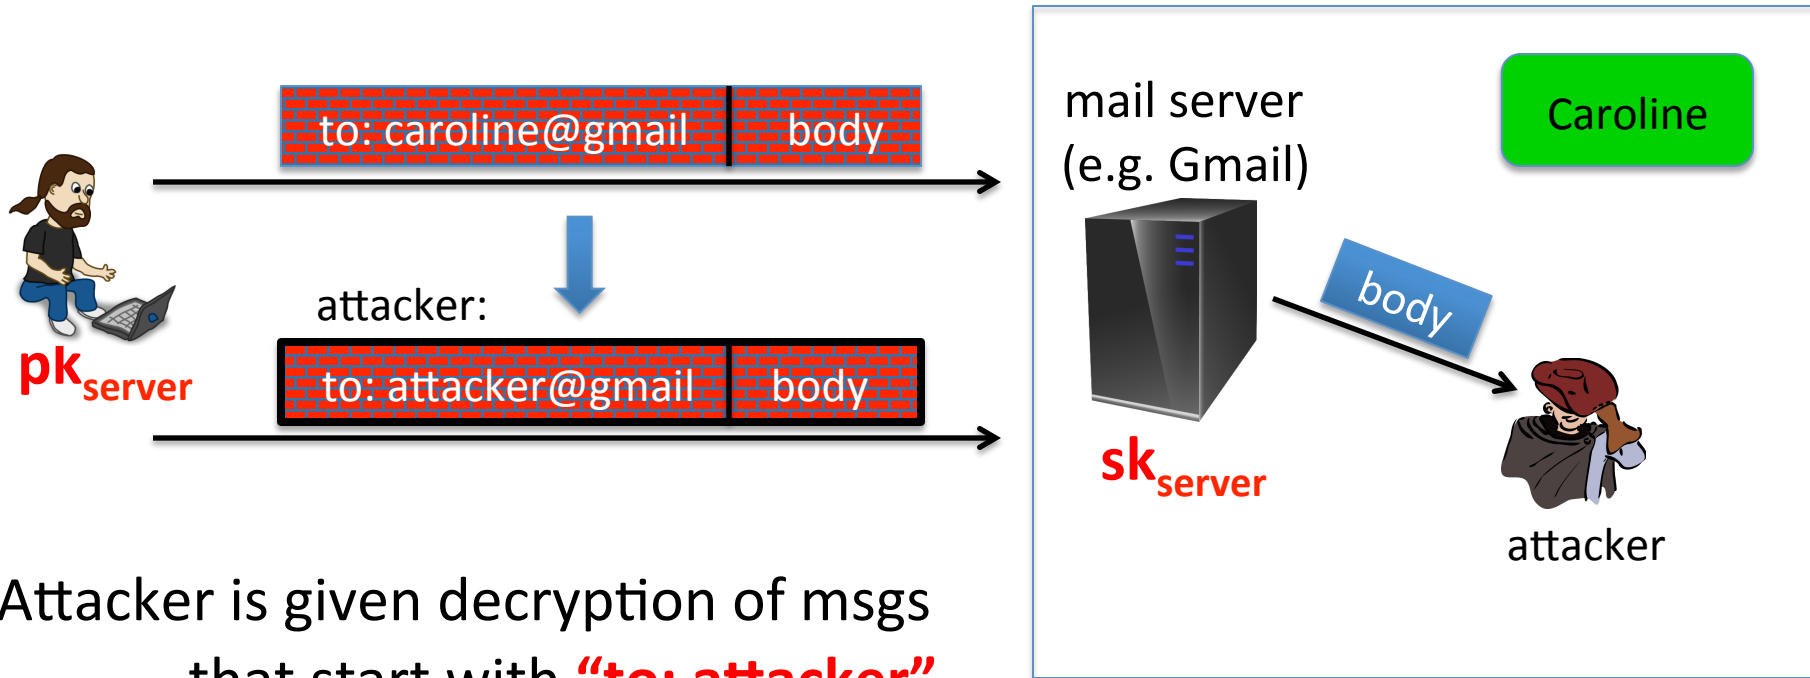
to: caroline@gmail body

attacker:

to: attacker@gmail body

$pk_{server}$

mail server (e.g. Gmail)

Caroline

body

$sk_{server}$

attacker

Attacker is given decryption of msgs that start with "to: attacker"